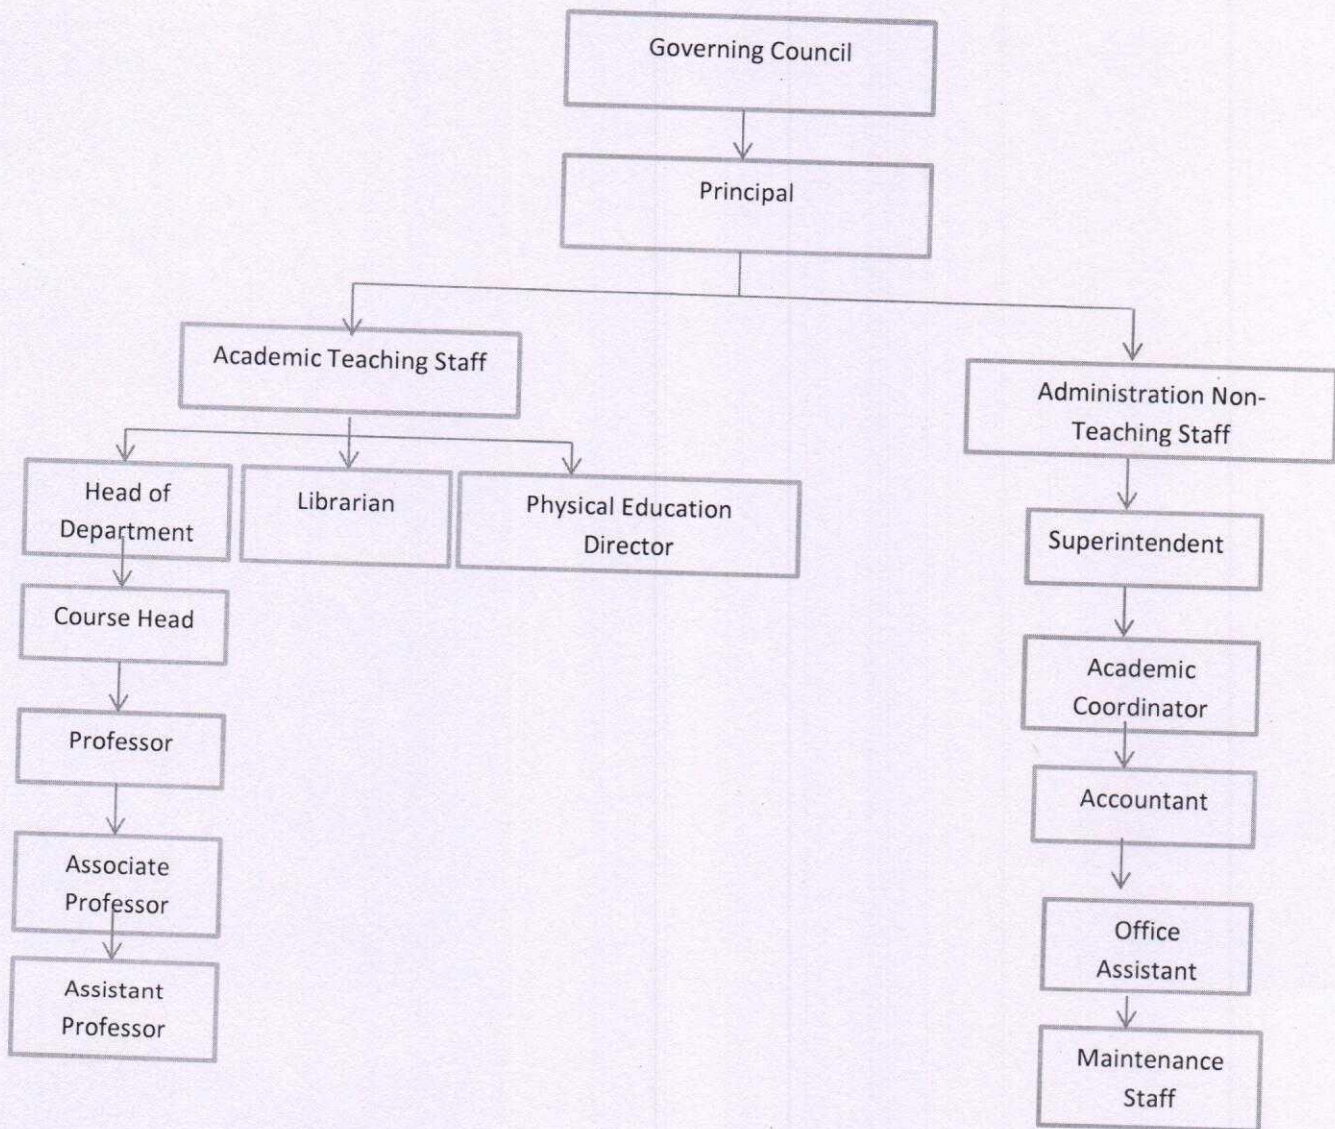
Governing Council

Principal

Academic Teaching Staff

Administration Non-Teaching Staff

Head of Department

Librarian

Physical Education Director

Superintendent

Course Head

Academic Coordinator

Professor

Accountant

Associate Professor

Office Assistant

Assistant Professor

Maintenance Staff